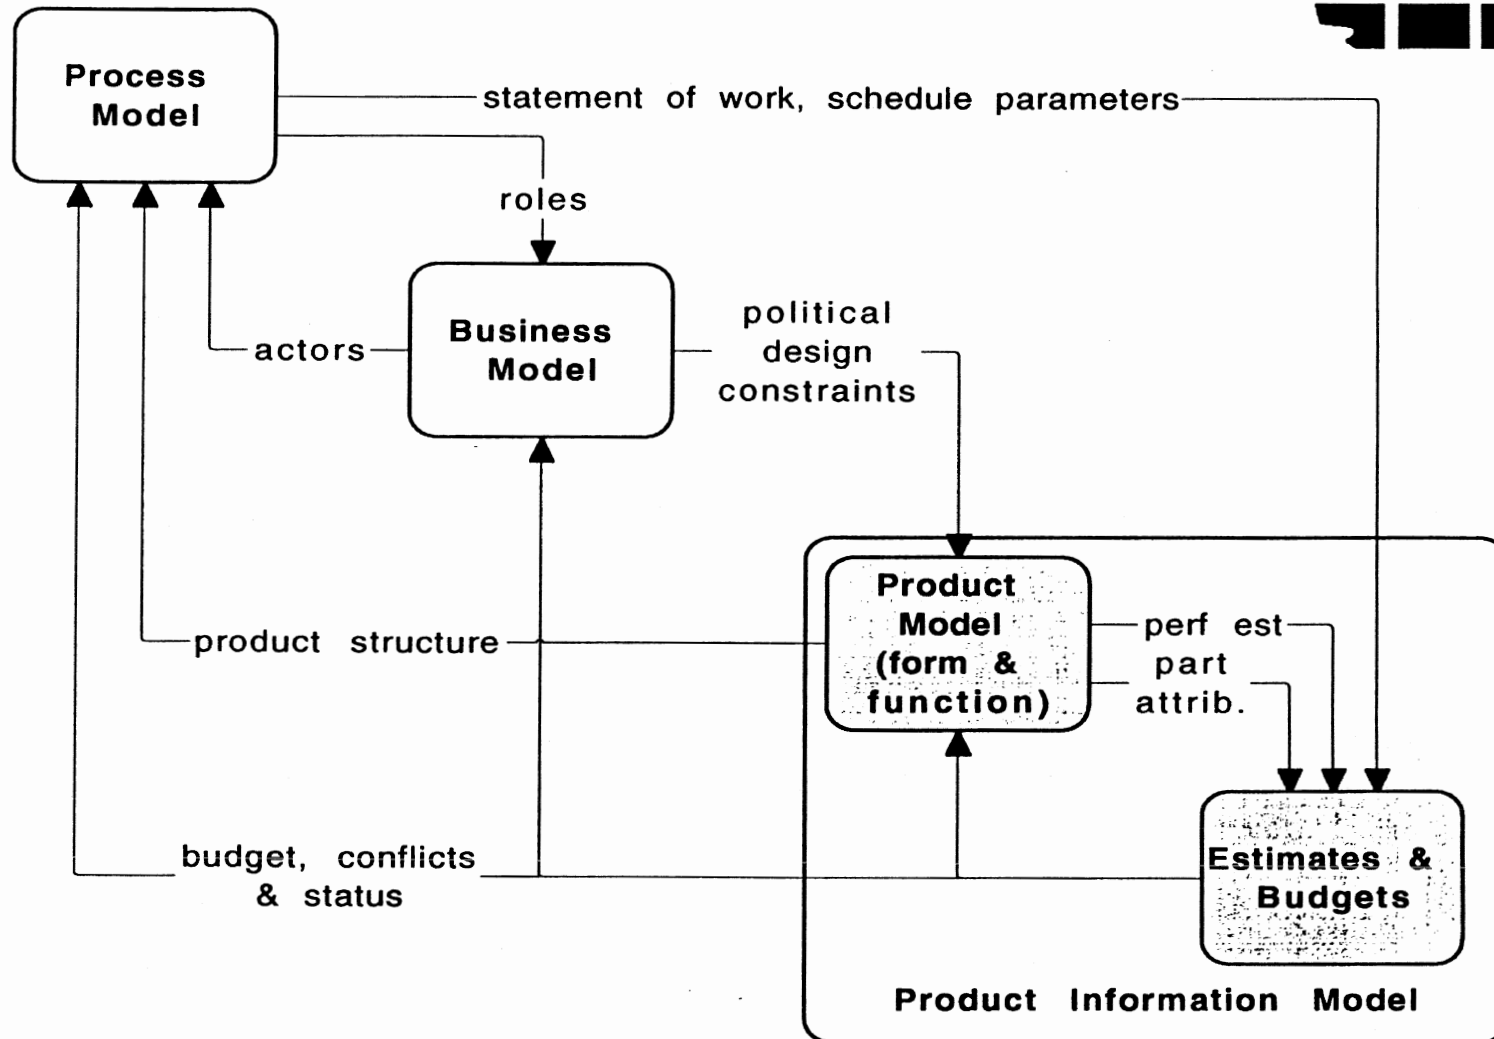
Process Model

statement of work, schedule parameters

roles

actors

Business Model

political design constraints

Product Model (form & function)

product structure

perf est

part attrib.

budget, conflicts & status

Estimates & Budgets

Product Information Model